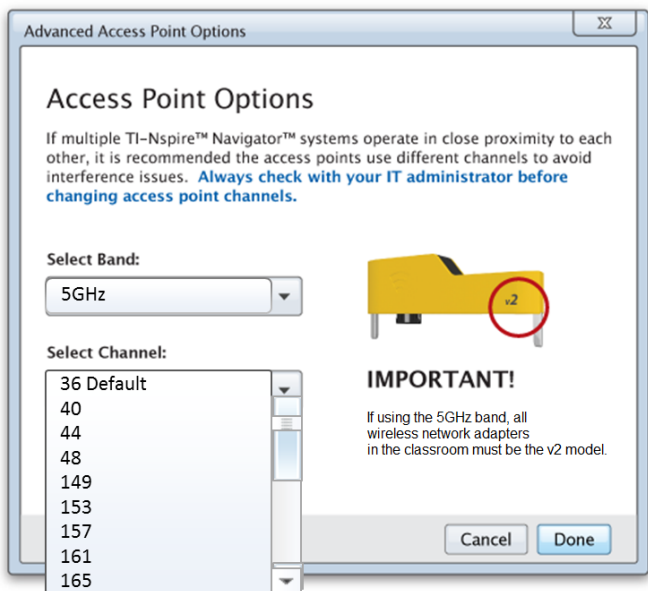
Advanced Access Point Options

Access Point Options

If multiple TI-Nspire™ Navigator™ systems operate in close proximity to each other, it is recommended the access points use different channels to avoid interference issues. Always check with your IT administrator before changing access point channels.

Select Band:

5GHz

Select Channel:

36 Default
40
44
48
149
153
157
161
165

v2

IMPORTANT!

If using the 5GHz band, all wireless network adapters in the classroom must be the v2 model.

Cancel

Done